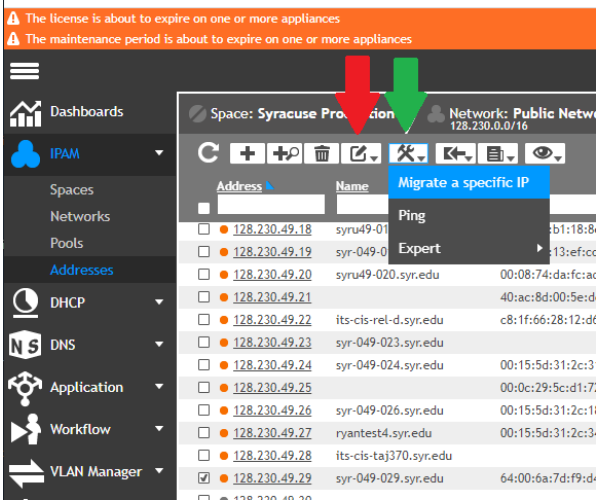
The license is about to expire on one or more appliances
The maintenance period is about to expire on one or more appliances

Dashboards
IPAM
Spaces
Networks
Pools
Addresses
DHCP
DNS
Application
Workflow
VLAN Manager

Space: Syracuse Pro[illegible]
Network: Public Netw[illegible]
128.230.0.0/16

Migrate a specific IP
Ping
Expert

| | Address | Name | |
|---|---|---|---|
| ☐ | 128.230.49.18 | syru49-01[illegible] | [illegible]b1:18:8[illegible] |
| ☐ | 128.230.49.19 | syr-049-0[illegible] | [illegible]13:ef:c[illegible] |
| ☐ | 128.230.49.20 | syru49-020.syr.edu | 00:08:74:da:fc:a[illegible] |
| ☐ | 128.230.49.21 | | 40:ac:8d:00:5e:d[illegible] |
| ☐ | 128.230.49.22 | its-cis-rel-d.syr.edu | c8:1f:66:28:12:d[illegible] |
| ☐ | 128.230.49.23 | syr-049-023.syr.edu | |
| ☐ | 128.230.49.24 | syr-049-024.syr.edu | 00:15:5d:31:2c:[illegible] |
| ☐ | 128.230.49.25 | | 00:0c:29:5c:d1:7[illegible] |
| ☐ | 128.230.49.26 | syr-049-026.syr.edu | 00:15:5d:31:2c:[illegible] |
| ☐ | 128.230.49.27 | ryantest4.syr.edu | 00:15:5d:31:2c:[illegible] |
| ☐ | 128.230.49.28 | its-cis-taj370.syr.edu | |
| ☑ | 128.230.49.29 | syr-049-029.syr.edu | 64:00:6a:7d:f9:d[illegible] |
| ☐ | 128.230.49.30 | | |